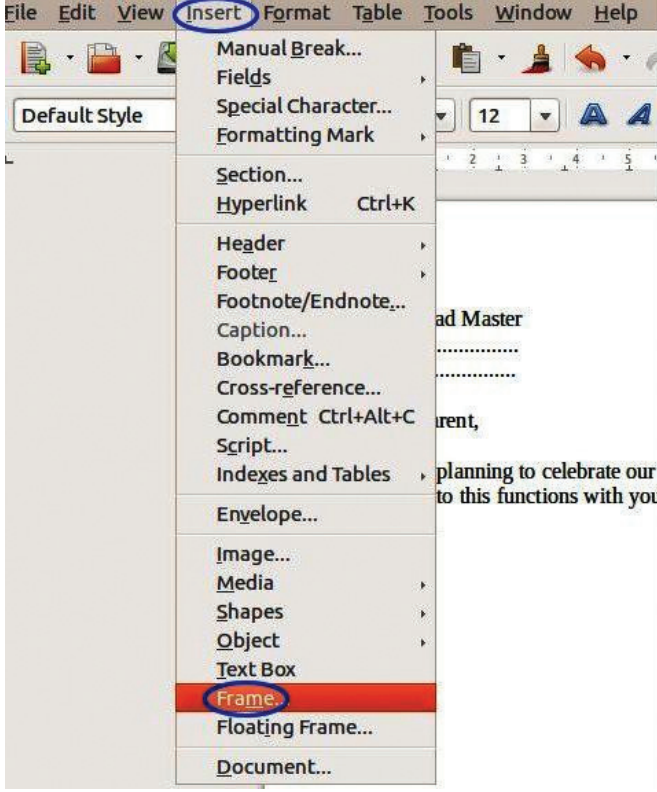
File Edit View Insert Format Table Tools Window Help

Default Style

12

Manual Break...
Fields
Special Character...
Formatting Mark

Section...
Hyperlink Ctrl+K

Header
Footer
Footnote/Endnote...
Caption...
Bookmark...
Cross-reference...
Comment Ctrl+Alt+C
Script...
Indexes and Tables

Envelope...

Image...
Media
Shapes
Object
Text Box
Frame...
Floating Frame...

Document...

ad Master
...............
...............

rent,

planning to celebrate our
to this functions with you